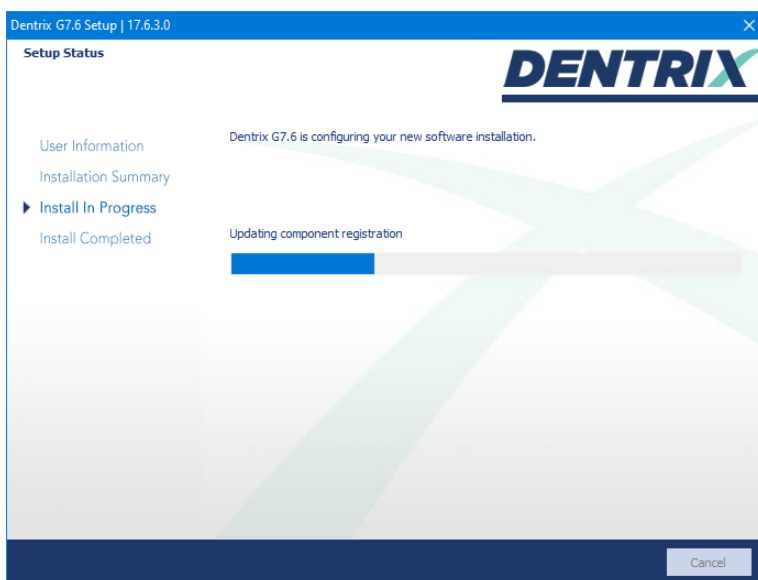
Dentrix G7.6 Setup | 17.6.3.0

Setup Status

DENTRIX

User Information
Installation Summary
Install In Progress
Install Completed

Dentrix G7.6 is configuring your new software installation.

Updating component registration

Cancel